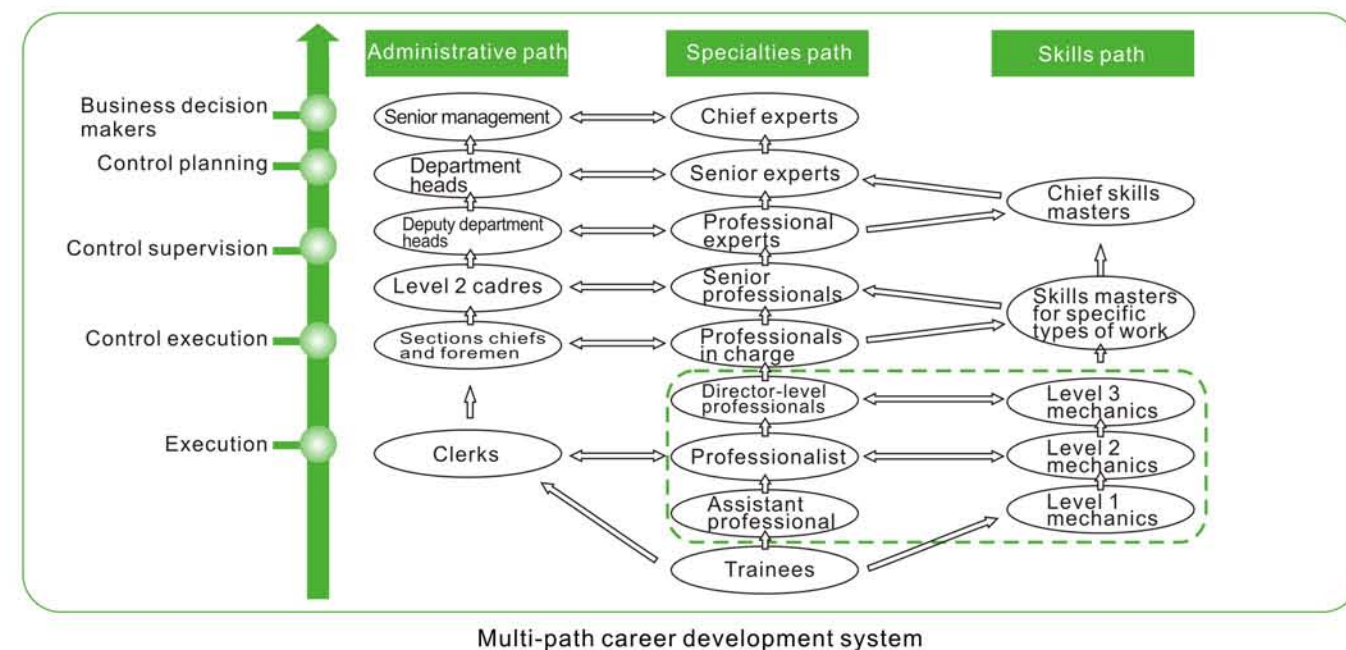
Administrative path

Specialties path

Skills path

Business decision makers

Control planning

Control supervision

Control execution

Execution

Senior management

Department heads

Deputy department heads

Level 2 cadres

Sections chiefs and foremen

Clerks

Chief experts

Senior experts

Professional experts

Senior professionals

Professionals in charge

Director-level professionals

Professionalist

Assistant professional

Trainees

Chief skills masters

Skills masters for specific types of work

Level 3 mechanics

Level 2 mechanics

Level 1 mechanics

Multi-path career development system